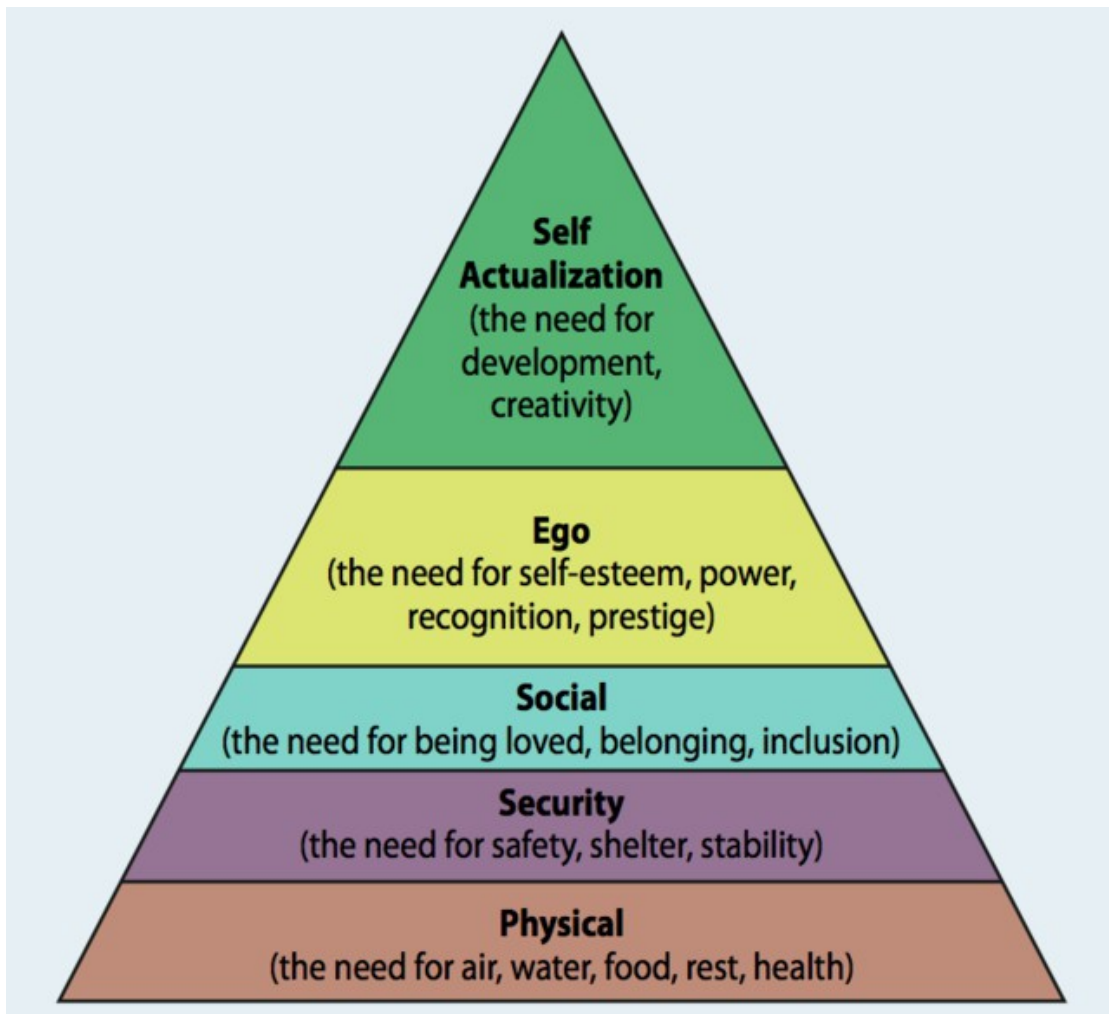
Self Actualization
(the need for development, creativity)

Ego
(the need for self-esteem, power, recognition, prestige)

Social
(the need for being loved, belonging, inclusion)

Security
(the need for safety, shelter, stability)

Physical
(the need for air, water, food, rest, health)